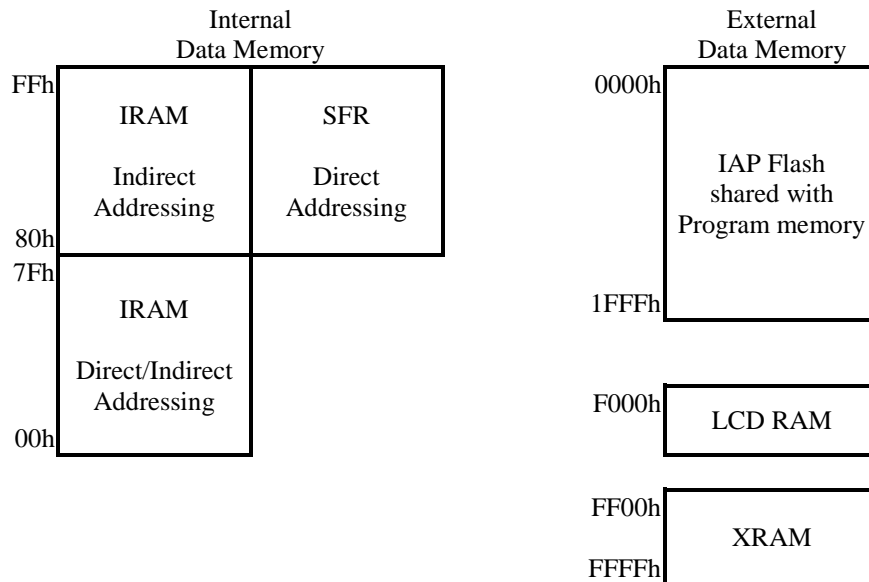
Internal
Data Memory

FFh

IRAM

Indirect Addressing

SFR

Direct Addressing

80h
7Fh

IRAM

Direct/Indirect Addressing

00h

External
Data Memory

0000h

IAP Flash shared with Program memory

1FFFh

F000h

LCD RAM

FF00h

XRAM

FFFFh